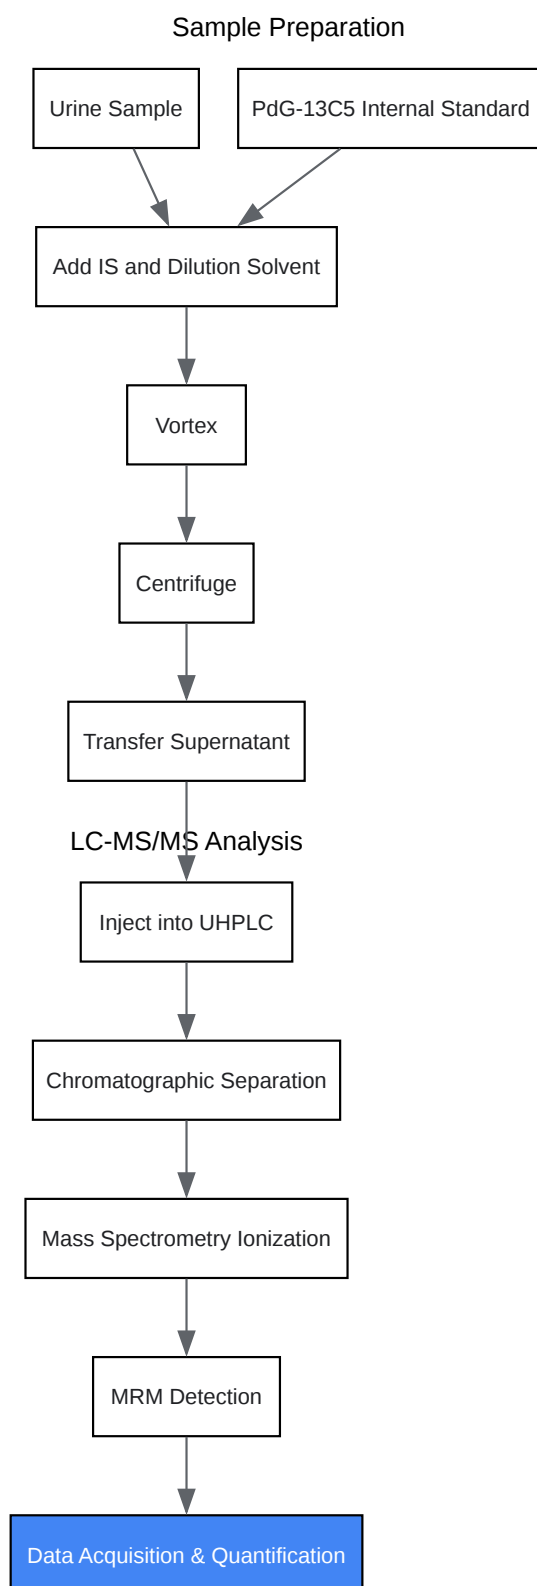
Sample Preparation

Urine Sample

PdG-13C5 Internal Standard

Add IS and Dilution Solvent

Vortex

Centrifuge

Transfer Supernatant

LC-MS/MS Analysis

Inject into UHPLC

Chromatographic Separation

Mass Spectrometry Ionization

MRM Detection

Data Acquisition & Quantification